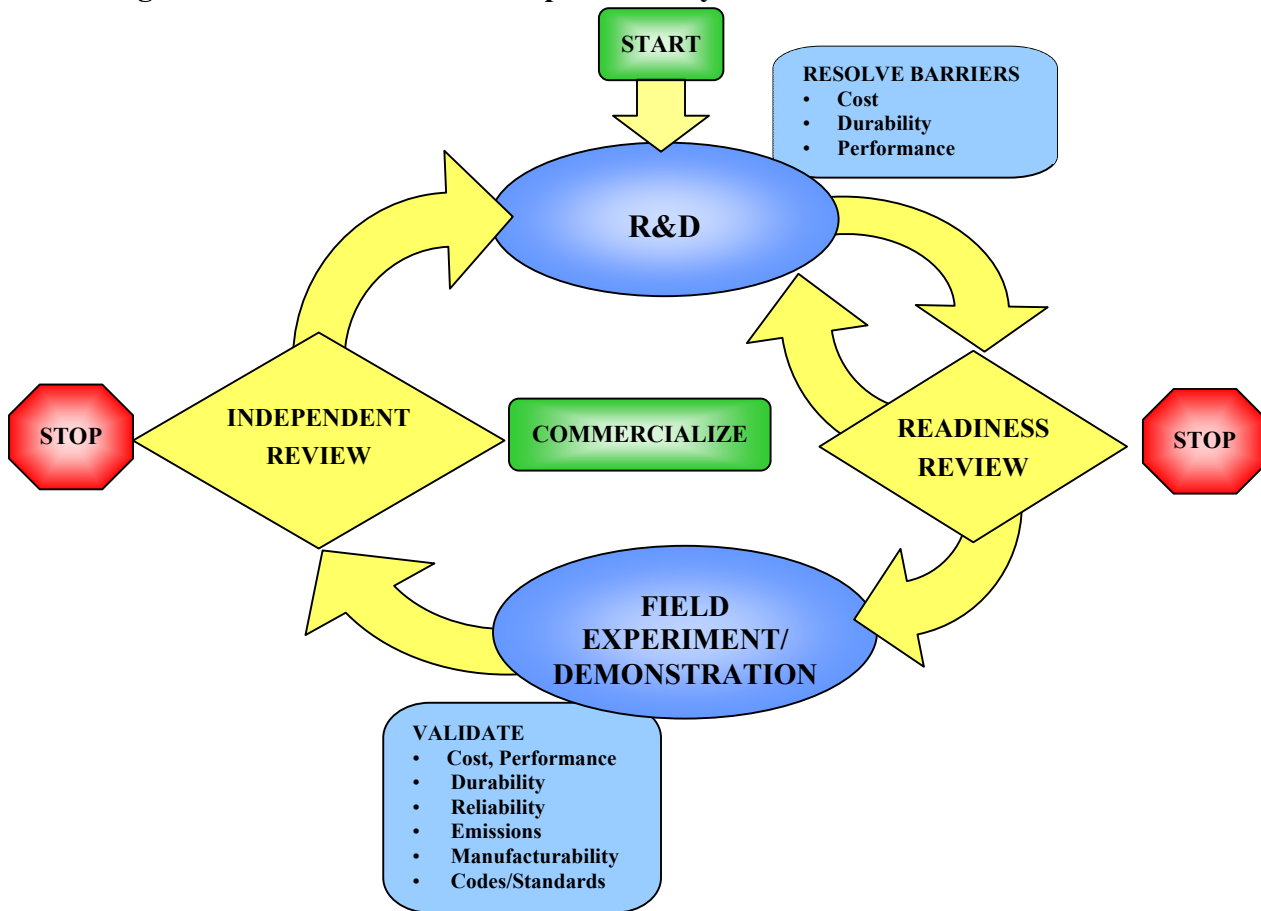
START

RESOLVE BARRIERS
- Cost
- Durability
- Performance

R&D

STOP

INDEPENDENT REVIEW

COMMERCIALIZE

READINESS REVIEW

STOP

FIELD EXPERIMENT/ DEMONSTRATION

VALIDATE
- Cost, Performance
- Durability
- Reliability
- Emissions
- Manufacturability
- Codes/Standards